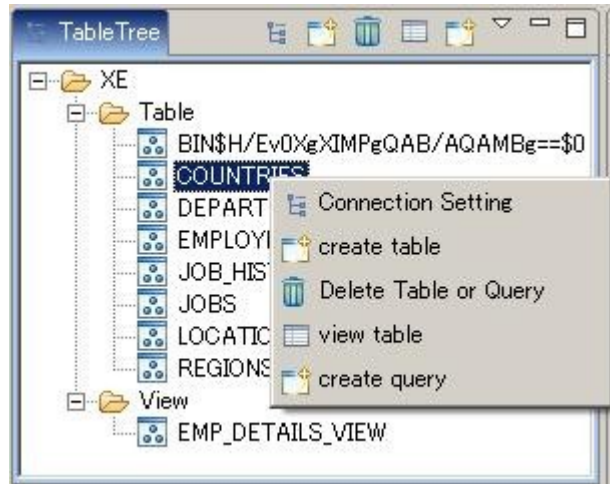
TableTree

XE
Table
BIN$H/Ev0XgXIMPgQAB/AQAMBg==$0
COUNTRIES
DEPART
EMPLOYI
JOB_HIST
JOBS
LOCATIC
REGIONS
View
EMP_DETAILS_VIEW

Connection Setting
create table
Delete Table or Query
view table
create query